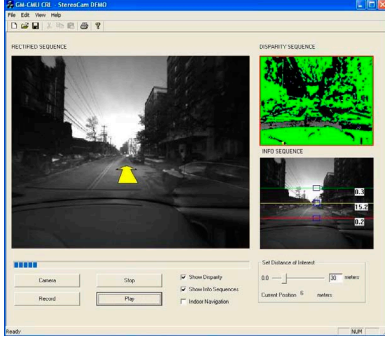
GM-CMU CRL - StereoCam DEMO

File Edit View Help

RECTIFIED SEQUENCE

DISPARITY SEQUENCE

INFO SEQUENCE

0.3

15.2

0.2

Camera

Stop

Show Disparity

Show Info Sequences

Indoor Navigation

Record

Play

Set Distance of Interest

0.0

30

meters

Current Position

6

meters

Ready

NUM